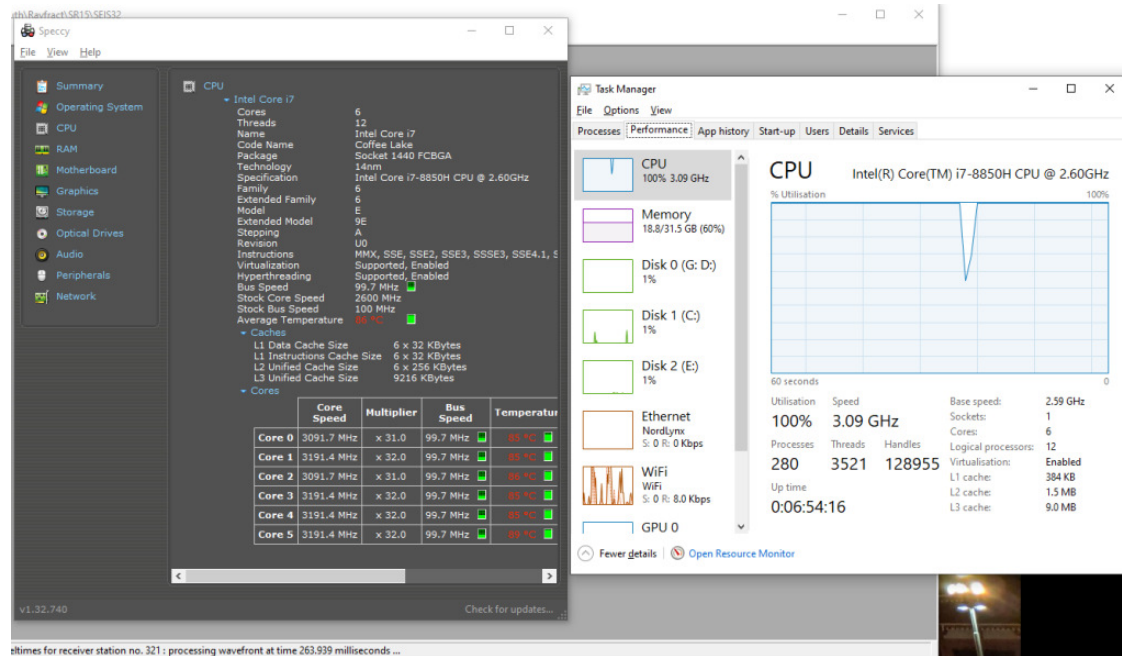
th\Rayfract\SR15\SEIS32

Speccy
File View Help

Summary
Operating System
CPU
RAM
Motherboard
Graphics
Storage
Optical Drives
Audio
Peripherals
Network

CPU
Intel Core i7
Cores 6
Threads 12
Name Intel Core i7
Code Name Coffee Lake
Package Socket 1440 FCBGA
Technology 14nm
Specification Intel Core i7-8850H CPU @ 2.60GHz
Family 6
Extended Family 6
Model E
Extended Model 9E
Stepping A
Revision U0
Instructions MMX, SSE, SSE2, SSE3, SSSE3, SSE4.1, S
Virtualization Supported, Enabled
Hyperthreading Supported, Enabled
Bus Speed 99.7 MHz
Stock Core Speed 2600 MHz
Stock Bus Speed 100 MHz
Average Temperature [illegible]
Caches
L1 Data Cache Size 6 x 32 KBytes
L1 Instructions Cache Size 6 x 32 KBytes
L2 Unified Cache Size 6 x 256 KBytes
L3 Unified Cache Size 9216 KBytes
Cores

| | Core Speed | Multiplier | Bus Speed | Temperatur |
|---|---|---|---|---|
| Core 0 | 3091.7 MHz | x 31.0 | 99.7 MHz | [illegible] |
| Core 1 | 3191.4 MHz | x 32.0 | 99.7 MHz | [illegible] |
| Core 2 | 3091.7 MHz | x 31.0 | 99.7 MHz | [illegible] |
| Core 3 | 3191.4 MHz | x 32.0 | 99.7 MHz | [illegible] |
| Core 4 | 3191.4 MHz | x 32.0 | 99.7 MHz | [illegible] |
| Core 5 | 3191.4 MHz | x 32.0 | 99.7 MHz | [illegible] |

v1.32.740
Check for updates...

Task Manager
File Options View
Processes Performance App history Start-up Users Details Services

CPU
100% 3.09 GHz
Memory
18.8/31.5 GB (60%)
Disk 0 (G: D:)
1%
Disk 1 (C:)
1%
Disk 2 (E:)
1%
Ethernet
NordLynx
S: 0 R: 0 Kbps
WiFi
WiFi
S: 0 R: 8.0 Kbps
GPU 0

CPU Intel(R) Core(TM) i7-8850H CPU @ 2.60GHz
% Utilisation 100%
60 seconds 0
Utilisation 100%
Speed 3.09 GHz
Processes 280
Threads 3521
Handles 128955
Up time
0:06:54:16
Base speed: 2.59 GHz
Sockets: 1
Cores: 6
Logical processors: 12
Virtualisation: Enabled
L1 cache: 384 KB
L2 cache: 1.5 MB
L3 cache: 9.0 MB

Fewer details | Open Resource Monitor

eltimes for receiver station no. 321 : processing wavefront at time 263.939 milliseconds ...